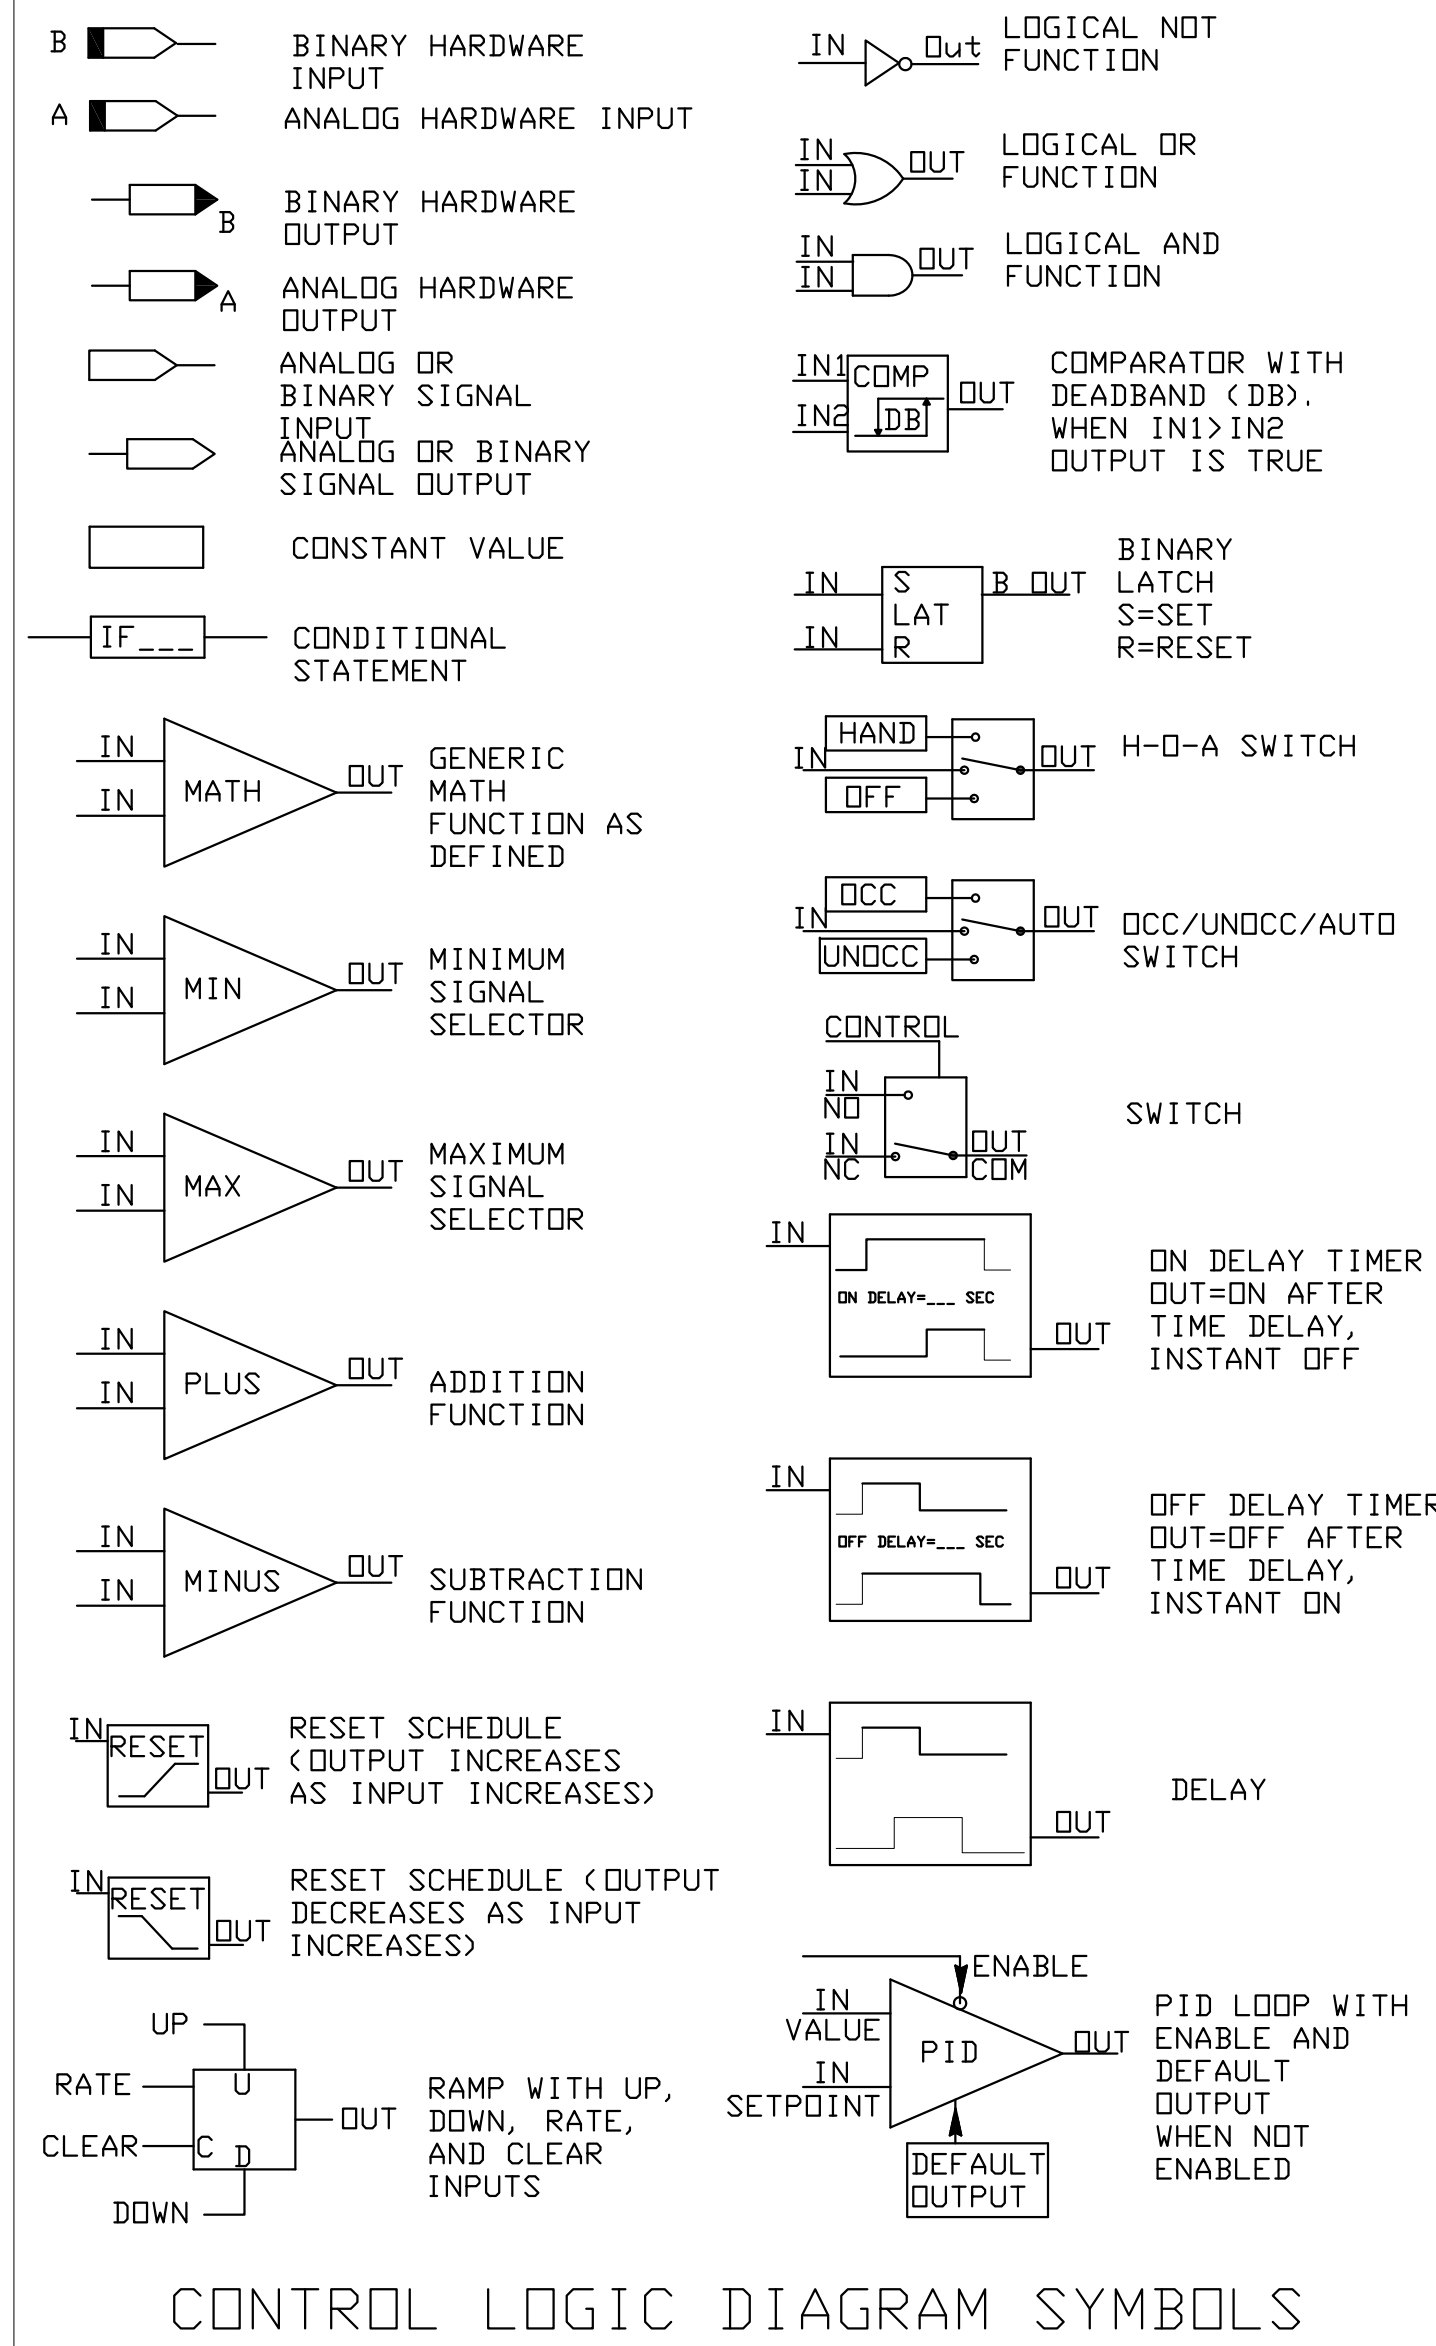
B BINARY HARDWARE INPUT

A ANALOG HARDWARE INPUT

B BINARY HARDWARE OUTPUT

A ANALOG HARDWARE OUTPUT

ANALOG OR BINARY SIGNAL INPUT

ANALOG OR BINARY SIGNAL OUTPUT

CONSTANT VALUE

IF___ CONDITIONAL STATEMENT

IN IN MATH OUT GENERIC MATH FUNCTION AS DEFINED

IN IN MIN OUT MINIMUM SIGNAL SELECTOR

IN IN MAX OUT MAXIMUM SIGNAL SELECTOR

IN IN PLUS OUT ADDITION FUNCTION

IN IN MINUS OUT SUBTRACTION FUNCTION

IN RESET OUT RESET SCHEDULE (OUTPUT INCREASES AS INPUT INCREASES)

IN RESET OUT RESET SCHEDULE (OUTPUT DECREASES AS INPUT INCREASES)

UP RATE CLEAR DOWN U C D OUT RAMP WITH UP, DOWN, RATE, AND CLEAR INPUTS

IN Out LOGICAL NOT FUNCTION

IN IN OUT LOGICAL OR FUNCTION

IN IN OUT LOGICAL AND FUNCTION

IN1 IN2 COMP DB OUT COMPARATOR WITH DEADBAND (DB). WHEN IN1>IN2 OUTPUT IS TRUE

IN IN S LAT R B OUT BINARY LATCH S=SET R=RESET

HAND IN OFF OUT H-O-A SWITCH

OCC IN UNOCC OUT OCC/UNOCC/AUTO SWITCH

CONTROL IN NO IN NC OUT COM SWITCH

IN ON DELAY=___ SEC OUT ON DELAY TIMER OUT=ON AFTER TIME DELAY, INSTANT OFF

IN OFF DELAY=___ SEC OUT OFF DELAY TIMER OUT=OFF AFTER TIME DELAY, INSTANT ON

IN OUT DELAY

ENABLE IN VALUE IN SETPOINT PID OUT DEFAULT OUTPUT PID LOOP WITH ENABLE AND DEFAULT OUTPUT WHEN NOT ENABLED

CONTROL LOGIC DIAGRAM SYMBOLS